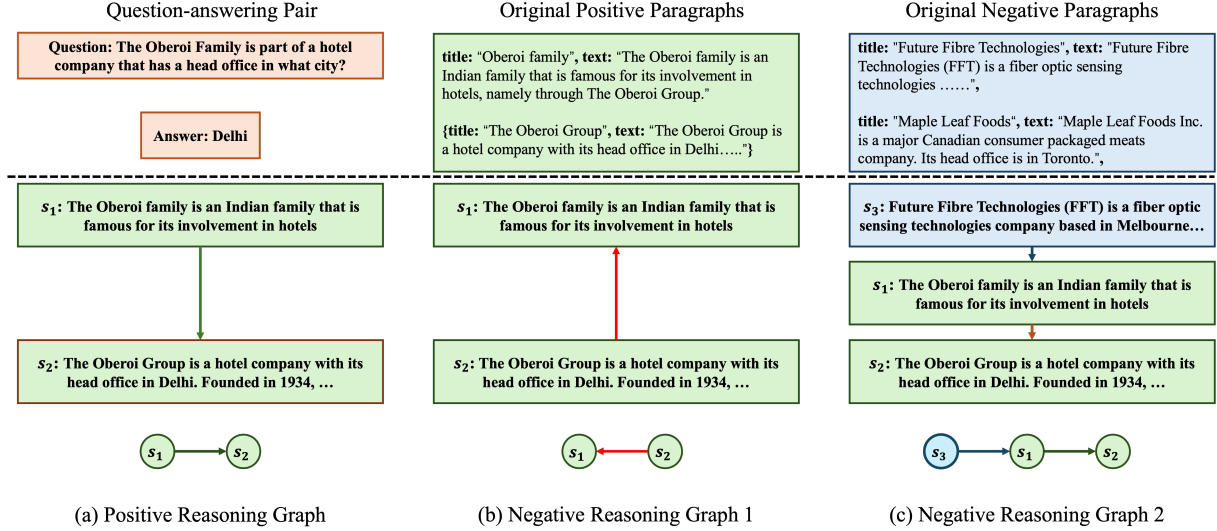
Question-answering Pair

Question: The Oberoi Family is part of a hotel company that has a head office in what city?

Answer: Delhi

Original Positive Paragraphs

title: "Oberoi family", text: "The Oberoi family is an Indian family that is famous for its involvement in hotels, namely through The Oberoi Group."

{title: "The Oberoi Group", text: "The Oberoi Group is a hotel company with its head office in Delhi….."}

Original Negative Paragraphs

title: "Future Fibre Technologies", text: "Future Fibre Technologies (FFT) is a fiber optic sensing technologies ……",

title: "Maple Leaf Foods", text: "Maple Leaf Foods Inc. is a major Canadian consumer packaged meats company. Its head office is in Toronto.",

$s_1$: The Oberoi family is an Indian family that is famous for its involvement in hotels

$s_2$: The Oberoi Group is a hotel company with its head office in Delhi. Founded in 1934, …

$s_1$ $s_2$

(a) Positive Reasoning Graph

$s_1$: The Oberoi family is an Indian family that is famous for its involvement in hotels

$s_2$: The Oberoi Group is a hotel company with its head office in Delhi. Founded in 1934, …

$s_1$ $s_2$

(b) Negative Reasoning Graph 1

$s_3$: Future Fibre Technologies (FFT) is a fiber optic sensing technologies company based in Melbourne…

$s_1$: The Oberoi family is an Indian family that is famous for its involvement in hotels

$s_2$: The Oberoi Group is a hotel company with its head office in Delhi. Founded in 1934, …

$s_3$ $s_1$ $s_2$

(c) Negative Reasoning Graph 2